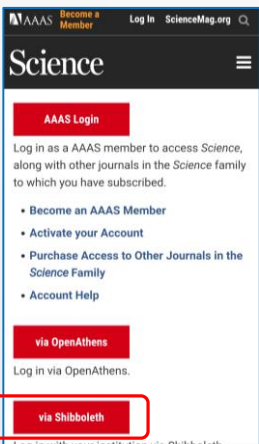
AAAS Become a Member Log In ScienceMag.org

Science

AAAS Login

Log in as a AAAS member to access Science, along with other journals in the Science family to which you have subscribed.

- Become an AAAS Member
- Activate your Account
- Purchase Access to Other Journals in the Science Family
- Account Help

via OpenAthens

Log in via OpenAthens.

via Shibboleth

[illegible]